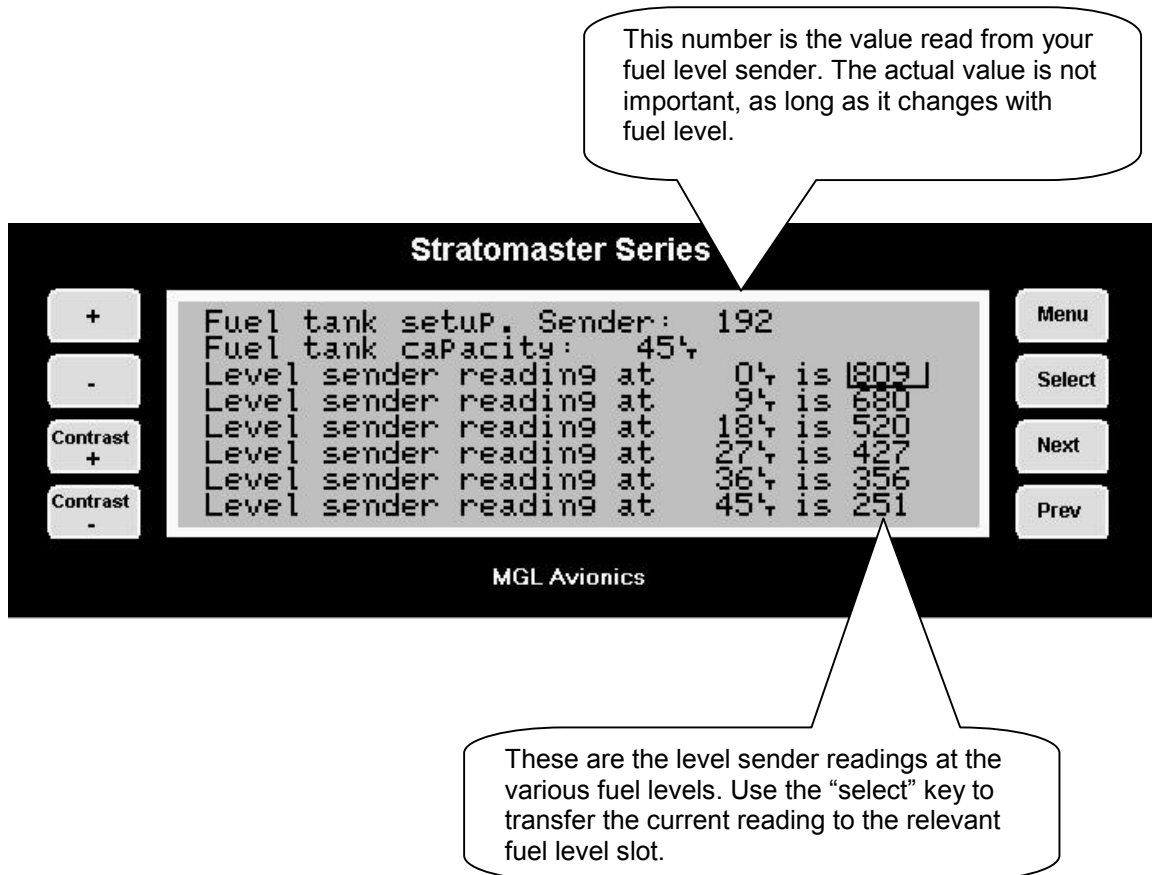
This number is the value read from your fuel level sender. The actual value is not important, as long as it changes with fuel level.

Stratomaster Series

+

-

Contrast +

Contrast -

Fuel tank setup. Sender: 192
Fuel tank capacity: 45ℓ
Level sender reading at 0ℓ is 809
Level sender reading at 9ℓ is 680
Level sender reading at 18ℓ is 520
Level sender reading at 27ℓ is 427
Level sender reading at 36ℓ is 356
Level sender reading at 45ℓ is 251

Menu

Select

Next

Prev

MGL Avionics

These are the level sender readings at the various fuel levels. Use the “select” key to transfer the current reading to the relevant fuel level slot.